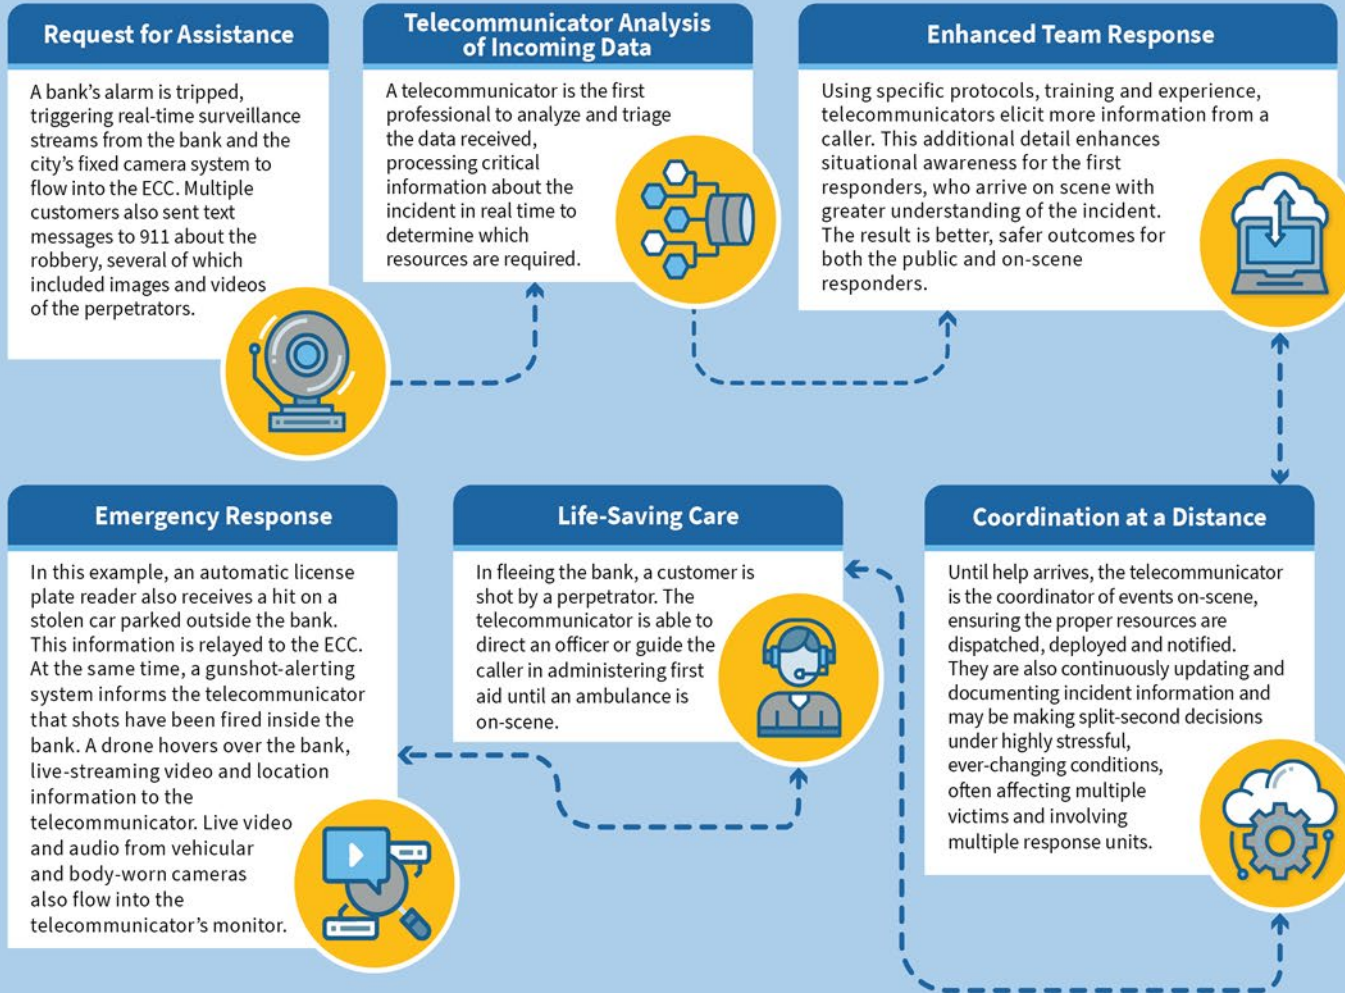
Request for Assistance

A bank's alarm is tripped, triggering real-time surveillance streams from the bank and the city's fixed camera system to flow into the ECC. Multiple customers also sent text messages to 911 about the robbery, several of which included images and videos of the perpetrators.

Telecommunicator Analysis of Incoming Data

A telecommunicator is the first professional to analyze and triage the data received, processing critical information about the incident in real time to determine which resources are required.

Enhanced Team Response

Using specific protocols, training and experience, telecommunicators elicit more information from a caller. This additional detail enhances situational awareness for the first responders, who arrive on scene with greater understanding of the incident. The result is better, safer outcomes for both the public and on-scene responders.

Emergency Response

In this example, an automatic license plate reader also receives a hit on a stolen car parked outside the bank. This information is relayed to the ECC. At the same time, a gunshot-alerting system informs the telecommunicator that shots have been fired inside the bank. A drone hovers over the bank, live-streaming video and location information to the telecommunicator. Live video and audio from vehicular and body-worn cameras also flow into the telecommunicator's monitor.

Life-Saving Care

In fleeing the bank, a customer is shot by a perpetrator. The telecommunicator is able to direct an officer or guide the caller in administering first aid until an ambulance is on-scene.

Coordination at a Distance

Until help arrives, the telecommunicator is the coordinator of events on-scene, ensuring the proper resources are dispatched, deployed and notified. They are also continuously updating and documenting incident information and may be making split-second decisions under highly stressful, ever-changing conditions, often affecting multiple victims and involving multiple response units.